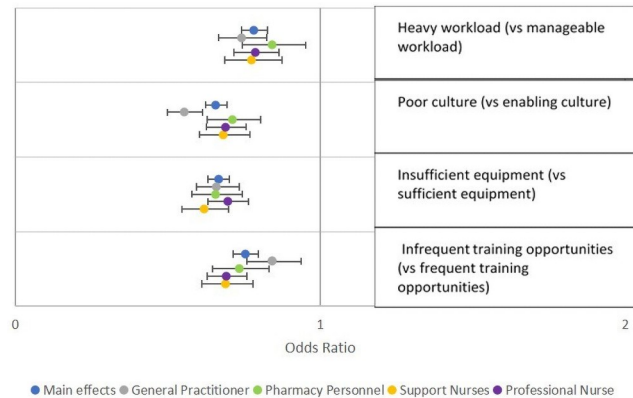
Heavy workload (vs manageable workload)

Poor culture (vs enabling culture)

Insufficient equipment (vs sufficient equipment)

Infrequent training opportunities (vs frequent training opportunities)

0

1

2

Odds Ratio

Main effects General Practitioner Pharmacy Personnel Support Nurses Professional Nurse